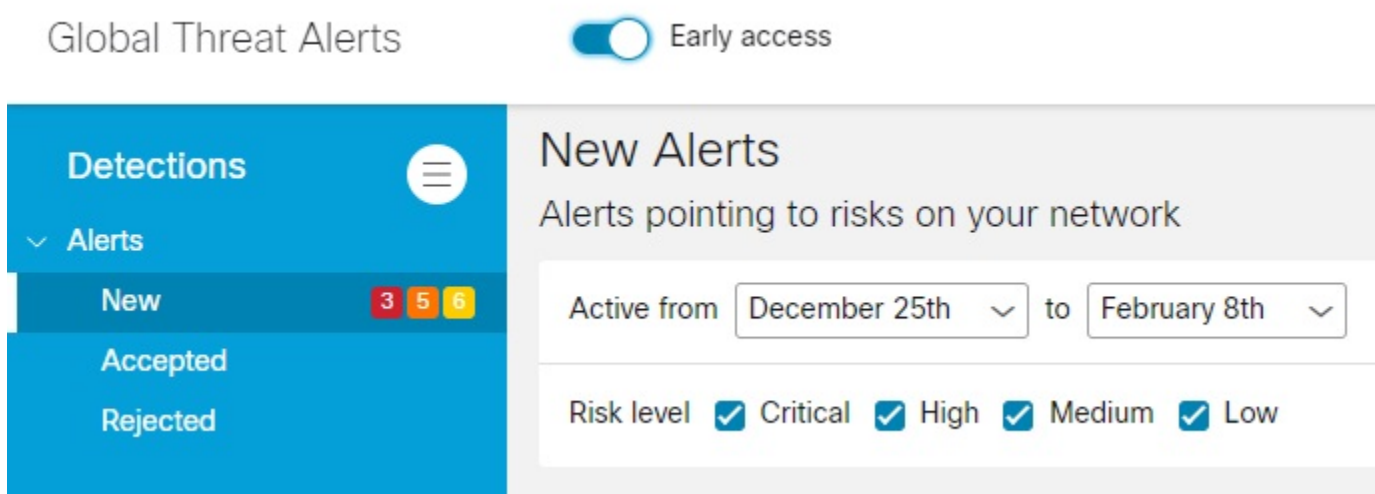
Global Threat Alerts

Early access

Detections

Alerts

New 3 5 6

Accepted

Rejected

New Alerts

Alerts pointing to risks on your network

Active from December 25th to February 8th

Risk level Critical High Medium Low